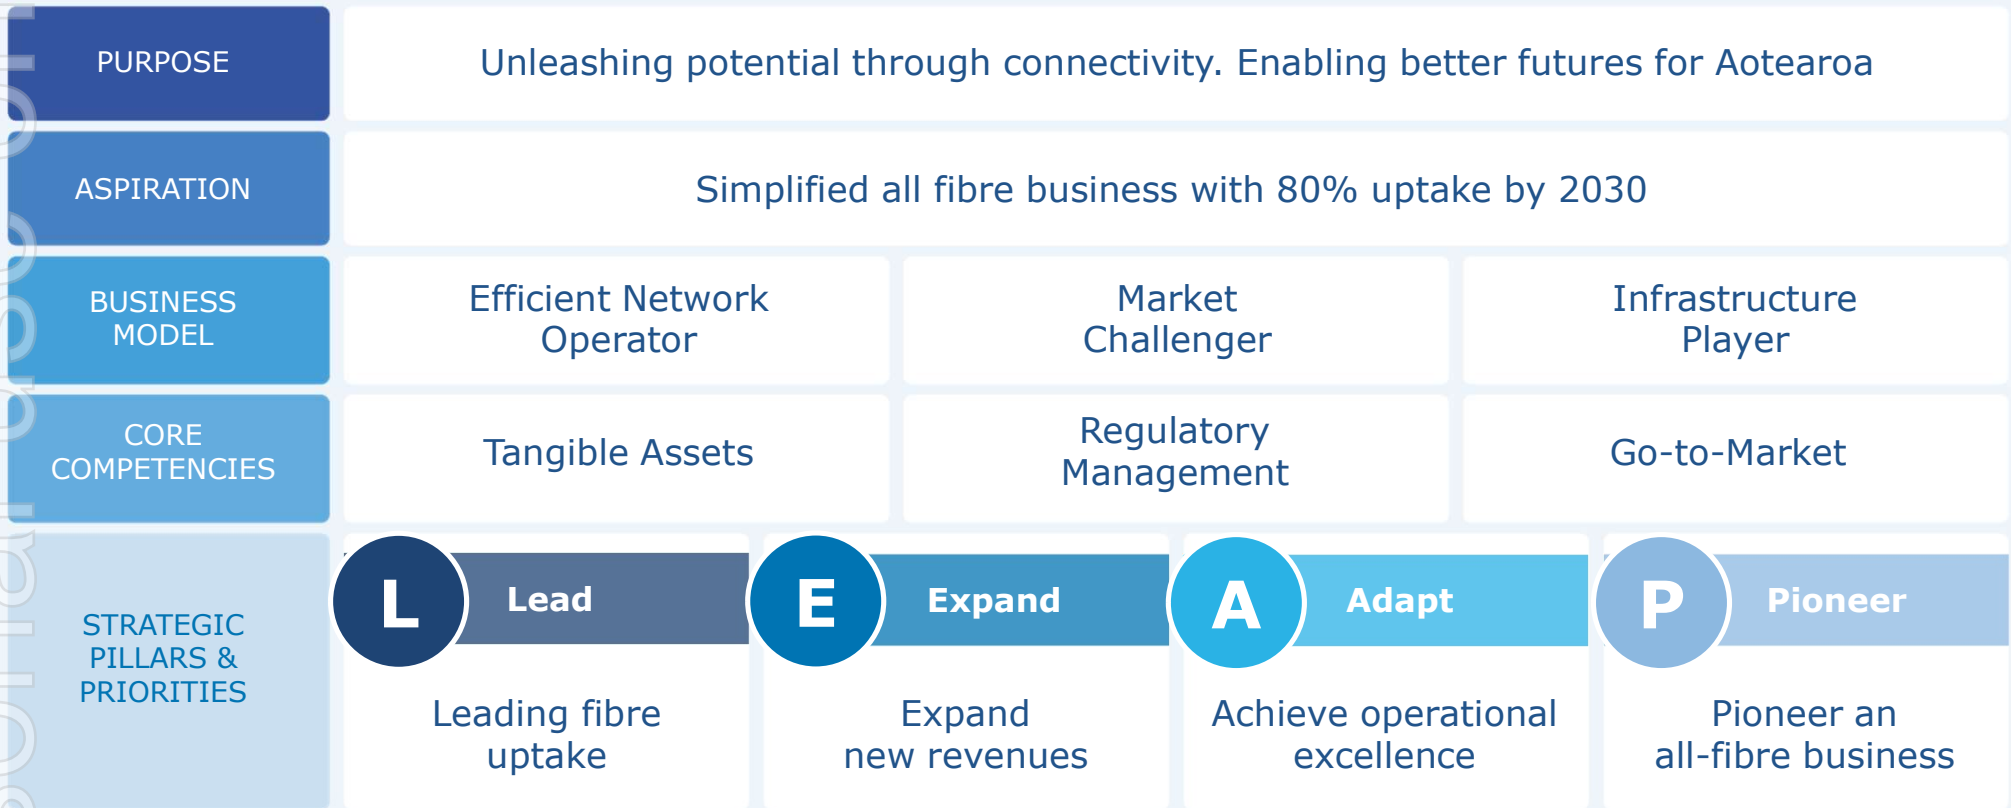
PURPOSE

Unleashing potential through connectivity. Enabling better futures for Aotearoa

ASPIRATION

Simplified all fibre business with 80% uptake by 2030

BUSINESS MODEL

Efficient Network Operator

Market Challenger

Infrastructure Player

CORE COMPETENCIES

Tangible Assets

Regulatory Management

Go-to-Market

STRATEGIC PILLARS & PRIORITIES

L Lead

Leading fibre uptake

E Expand

Expand new revenues

A Adapt

Achieve operational excellence

P Pioneer

Pioneer an all-fibre business